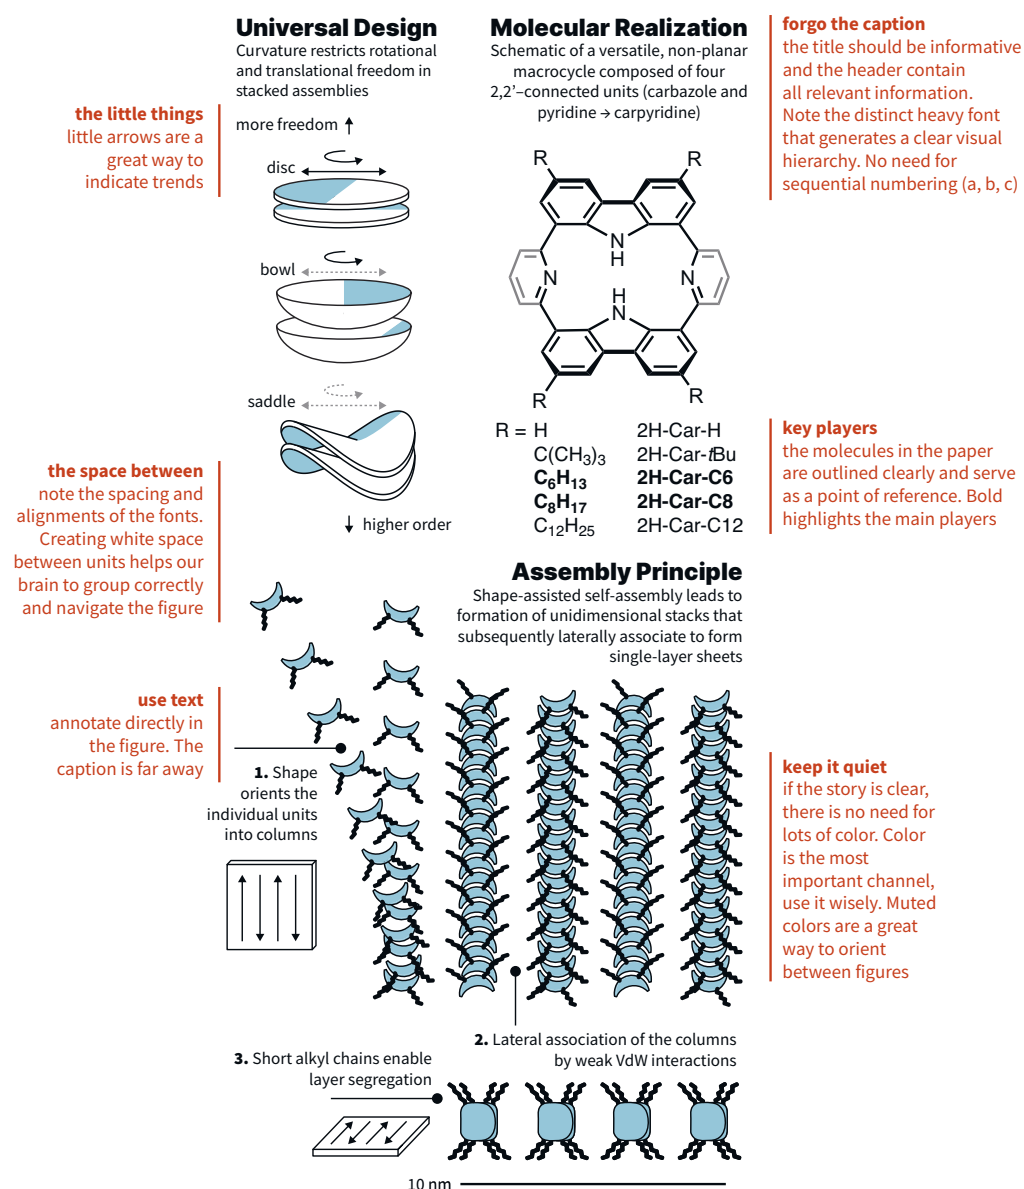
Universal Design
Curvature restricts rotational and translational freedom in stacked assemblies

Molecular Realization
Schematic of a versatile, non-planar macrocycle composed of four 2,2'–connected units (carbazole and pyridine → carpyridine)

forgo the caption
the title should be informative and the header contain all relevant information. Note the distinct heavy font that generates a clear visual hierarchy. No need for sequential numbering (a, b, c)

the little things
little arrows are a great way to indicate trends

more freedom ↑

disc

bowl

saddle

↓ higher order

R R N H N N H N R R

| R = H | 2H-Car-H |
|---|---|
| $C(CH_3)_3$ | 2H-Car-*t*Bu |
| $\mathbf{C_6H_{13}}$ | **2H-Car-C6** |
| $\mathbf{C_8H_{17}}$ | **2H-Car-C8** |
| $C_{12}H_{25}$ | 2H-Car-C12 |

key players
the molecules in the paper are outlined clearly and serve as a point of reference. Bold highlights the main players

the space between
note the spacing and alignments of the fonts. Creating white space between units helps our brain to group correctly and navigate the figure

Assembly Principle
Shape-assisted self-assembly leads to formation of unidimensional stacks that subsequently laterally associate to form single-layer sheets

use text
annotate directly in the figure. The caption is far away

**1.** Shape orients the individual units into columns

keep it quiet
if the story is clear, there is no need for lots of color. Color is the most important channel, use it wisely. Muted colors are a great way to orient between figures

**2.** Lateral association of the columns by weak VdW interactions

**3.** Short alkyl chains enable layer segregation

10 nm